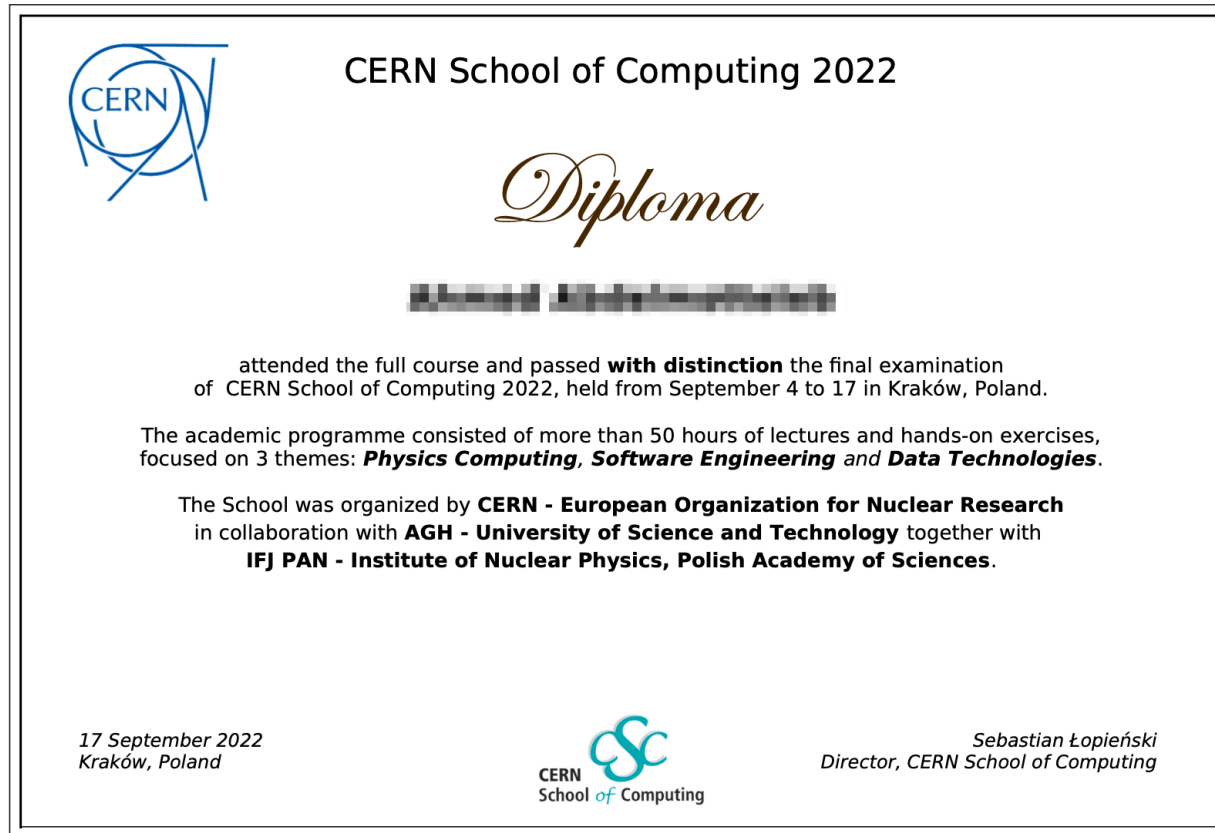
CERN

CERN School of Computing 2022

Diploma

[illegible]

attended the full course and passed **with distinction** the final examination of CERN School of Computing 2022, held from September 4 to 17 in Kraków, Poland.

The academic programme consisted of more than 50 hours of lectures and hands-on exercises, focused on 3 themes: ***Physics Computing***, ***Software Engineering*** *and* ***Data Technologies***.

The School was organized by **CERN - European Organization for Nuclear Research** in collaboration with **AGH - University of Science and Technology** together with **IFJ PAN - Institute of Nuclear Physics, Polish Academy of Sciences**.

*17 September 2022*
*Kraków, Poland*

CSC
CERN
School of Computing

*Sebastian Łopieński*
*Director, CERN School of Computing*